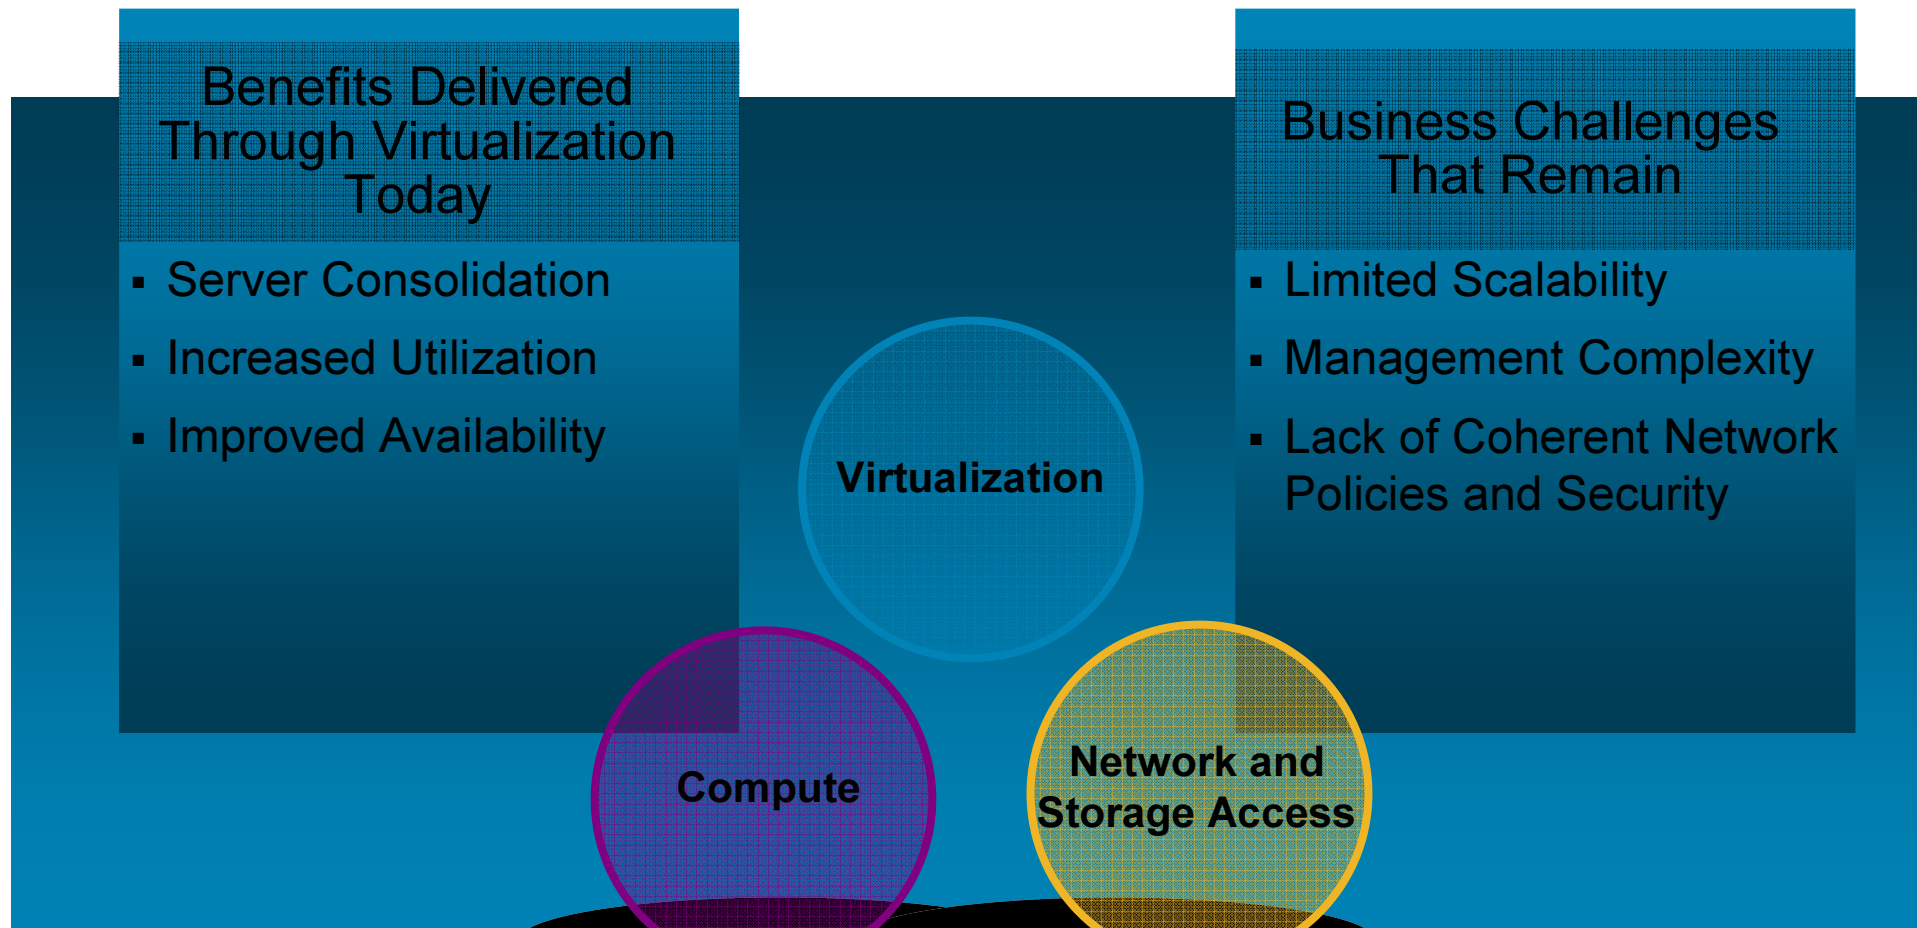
Benefits Delivered Through Virtualization Today

- Server Consolidation
- Increased Utilization
- Improved Availability

Business Challenges That Remain

- Limited Scalability
- Management Complexity
- Lack of Coherent Network Policies and Security

Virtualization

Compute

Network and Storage Access